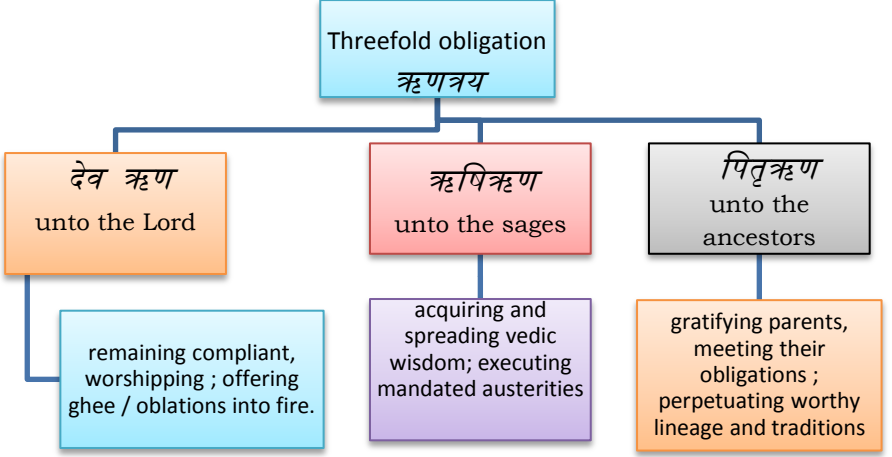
Threefold obligation
ऋणत्रय

देव ऋण
unto the Lord

ऋषिऋण
unto the sages

पितृऋण
unto the ancestors

remaining compliant, worshipping ; offering ghee / oblations into fire.

acquiring and spreading vedic wisdom; executing mandated austerities

gratifying parents, meeting their obligations ; perpetuating worthy lineage and traditions